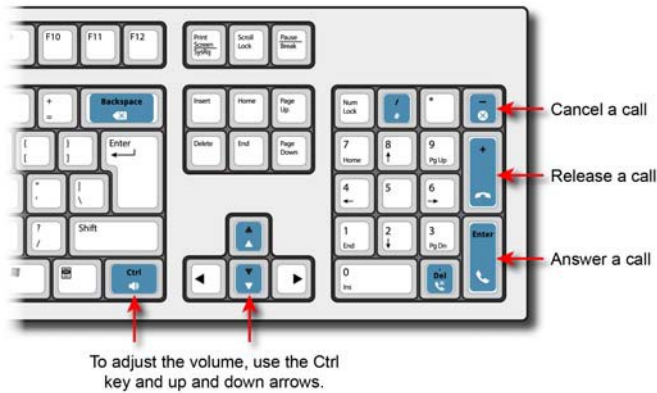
F10 F11 F12

Print Screen SysRq Scroll Lock Pause Break

+ = Backspace

Insert Home Page Up

Num Lock / * −

Cancel a call

{ [ } ] Enter

Delete End Page Down

7 Home 8 9 Pg Up +

Release a call

" ' | \

4 5 6

? / Shift

1 End 2 3 Pg Dn Enter

Answer a call

Ctrl

0 Ins Del

To adjust the volume, use the Ctrl key and up and down arrows.